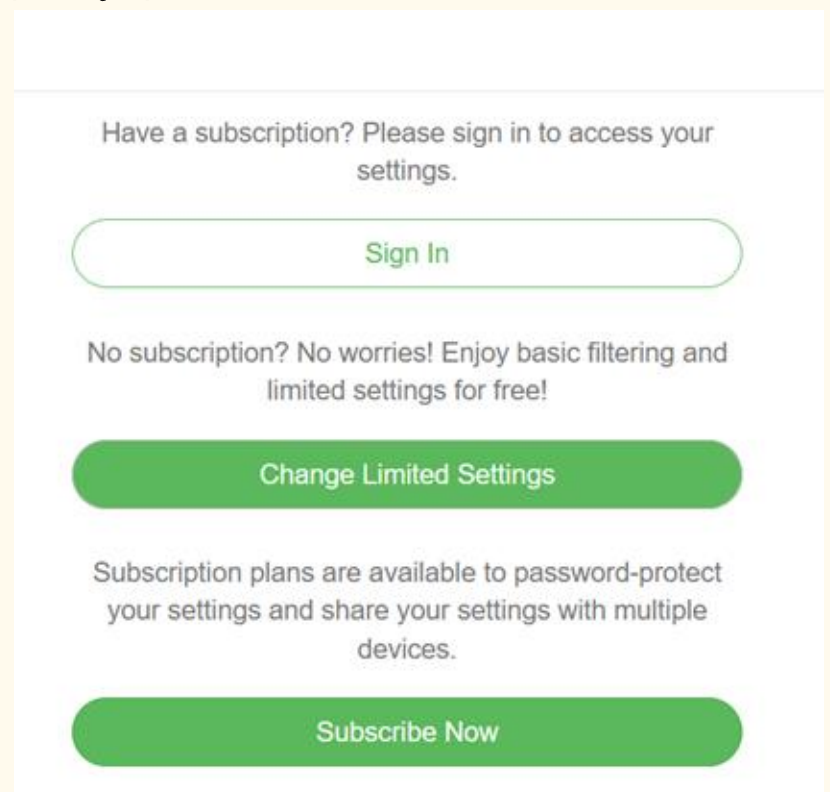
Have a subscription? Please sign in to access your settings.

Sign In

No subscription? No worries! Enjoy basic filtering and limited settings for free!

Change Limited Settings

Subscription plans are available to password-protect your settings and share your settings with multiple devices.

Subscribe Now